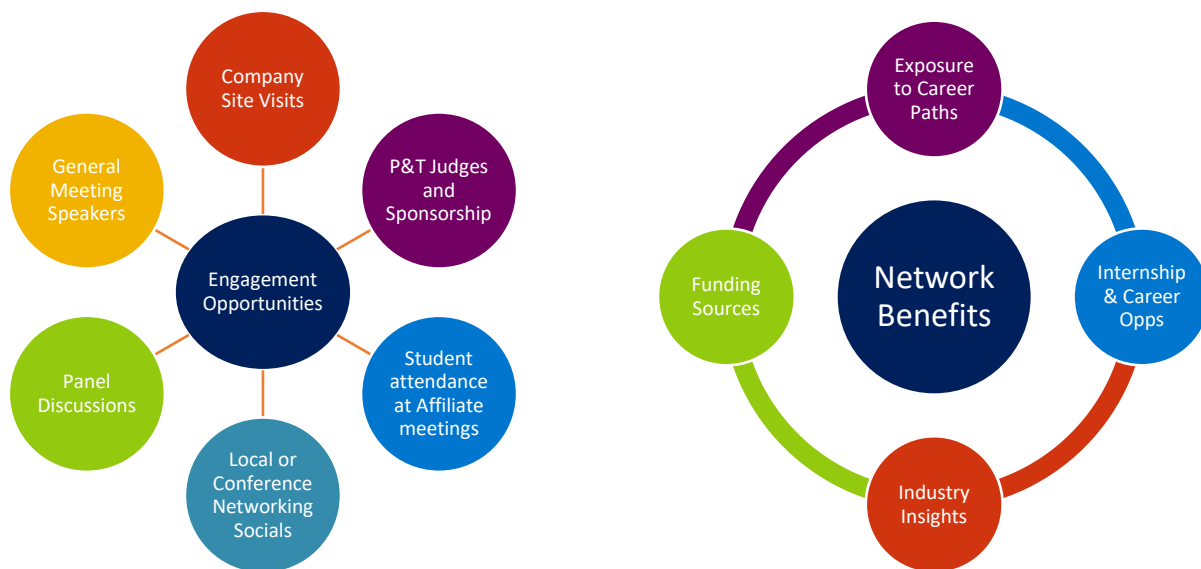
Engagement Opportunities

Company Site Visits

P&T Judges and Sponsorship

Student attendance at Affiliate meetings

Local or Conference Networking Socials

Panel Discussions

General Meeting Speakers

Network Benefits

Exposure to Career Paths

Internship & Career Opps

Industry Insights

Funding Sources